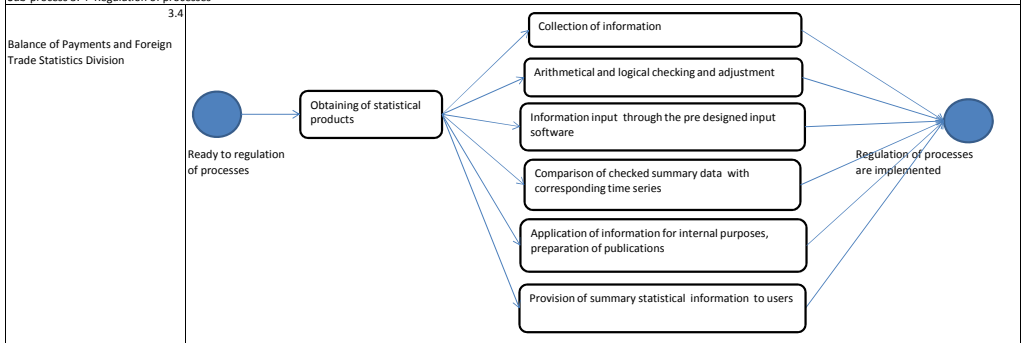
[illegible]

3.4

Balance of Payments and Foreign Trade Statistics Division

Ready to regulation of processes

Obtaining of statistical products

Collection of information

Arithmetical and logical checking and adjustment

Information input through the pre designed input software

Comparison of checked summary data with corresponding time series

Application of information for internal purposes, preparation of publications

Provision of summary statistical information to users

Regulation of processes are implemented